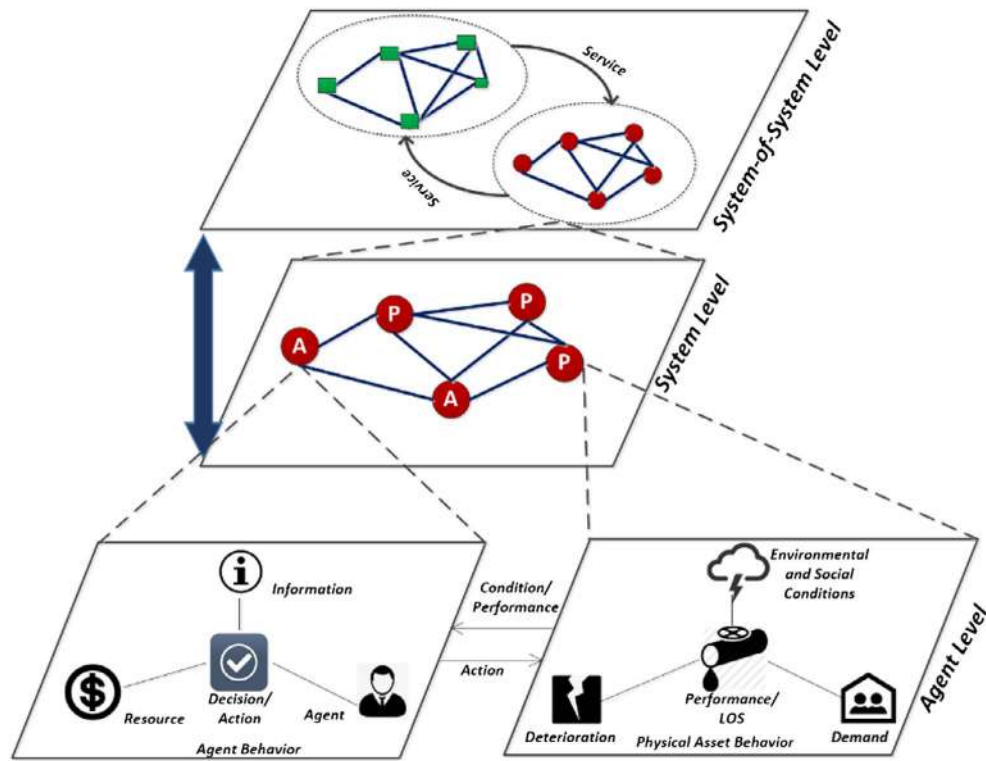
Service

Service

System-of-System Level

P

P

A

P

A

System Level

Information

Resource

Decision/ Action

Agent

Agent Behavior

Condition/ Performance

Action

Environmental and Social Conditions

Deterioration

Performance/ LOS

Physical Asset Behavior

Demand

Agent Level